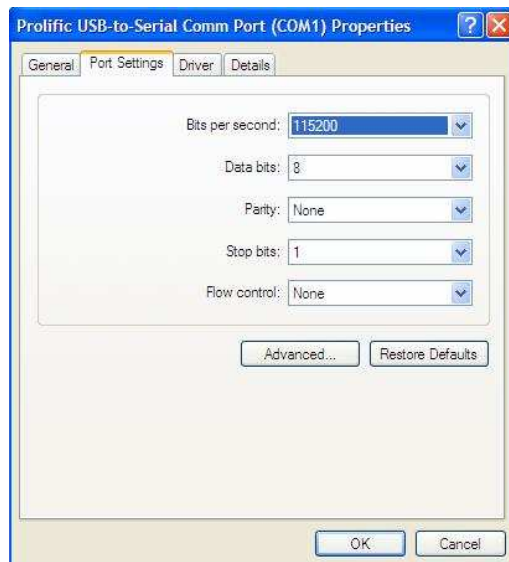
Prolific USB-to-Serial Comm Port (COM1) Properties

?

General | Port Settings | Driver | Details

Bits per second: 115200

Data bits: 8

Parity: None

Stop bits: 1

Flow control: None

Advanced... | Restore Defaults

OK | Cancel